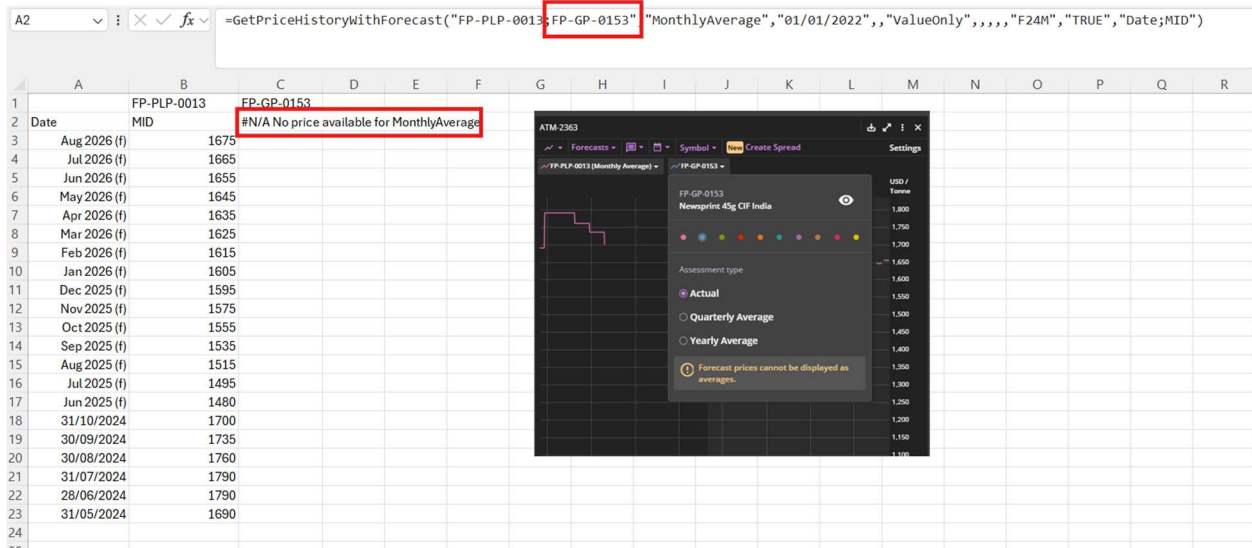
A2

=GetPriceHistoryWithForecast("FP-PLP-0013;FP-GP-0153","MonthlyAverage","01/01/2022",,"ValueOnly",,,,,"F24M","TRUE","Date;MID")

| | A | B | C | D | E | F | G | H | I | J | K | L | M | N | O | P | Q | R |
|---|---|---|---|---|---|---|---|---|---|---|---|---|---|---|---|---|---|---|
| 1 | | FP-PLP-0013 | FP-GP-0153 | | | | | | | | | | | | | | | |
| 2 | Date | MID | #N/A No price available for MonthlyAverage | | | | | | | | | | | | | | | |
| 3 | Aug 2026 (f) | 1675 | | | | | | | | | | | | | | | | |
| 4 | Jul 2026 (f) | 1665 | | | | | | | | | | | | | | | | |
| 5 | Jun 2026 (f) | 1655 | | | | | | | | | | | | | | | | |
| 6 | May 2026 (f) | 1645 | | | | | | | | | | | | | | | | |
| 7 | Apr 2026 (f) | 1635 | | | | | | | | | | | | | | | | |
| 8 | Mar 2026 (f) | 1625 | | | | | | | | | | | | | | | | |
| 9 | Feb 2026 (f) | 1615 | | | | | | | | | | | | | | | | |
| 10 | Jan 2026 (f) | 1605 | | | | | | | | | | | | | | | | |
| 11 | Dec 2025 (f) | 1595 | | | | | | | | | | | | | | | | |
| 12 | Nov 2025 (f) | 1575 | | | | | | | | | | | | | | | | |
| 13 | Oct 2025 (f) | 1555 | | | | | | | | | | | | | | | | |
| 14 | Sep 2025 (f) | 1535 | | | | | | | | | | | | | | | | |
| 15 | Aug 2025 (f) | 1515 | | | | | | | | | | | | | | | | |
| 16 | Jul 2025 (f) | 1495 | | | | | | | | | | | | | | | | |
| 17 | Jun 2025 (f) | 1480 | | | | | | | | | | | | | | | | |
| 18 | 31/10/2024 | 1700 | | | | | | | | | | | | | | | | |
| 19 | 30/09/2024 | 1735 | | | | | | | | | | | | | | | | |
| 20 | 30/08/2024 | 1760 | | | | | | | | | | | | | | | | |
| 21 | 31/07/2024 | 1790 | | | | | | | | | | | | | | | | |
| 22 | 28/06/2024 | 1790 | | | | | | | | | | | | | | | | |
| 23 | 31/05/2024 | 1690 | | | | | | | | | | | | | | | | |
| 24 | | | | | | | | | | | | | | | | | | |

ATM-2363
Forecasts Symbol New Create Spread Settings
FP-PLP-0013 (Monthly Average) FP-GP-0153
FP-GP-0153
Newsprint 45g CIF India
Assessment type
Actual
Quarterly Average
Yearly Average
Forecast prices cannot be displayed as averages.
USD / Tonne
1,800
1,750
1,700
1,650
1,600
1,550
1,500
1,450
1,400
1,350
1,300
1,250
1,200
1,150
1,100